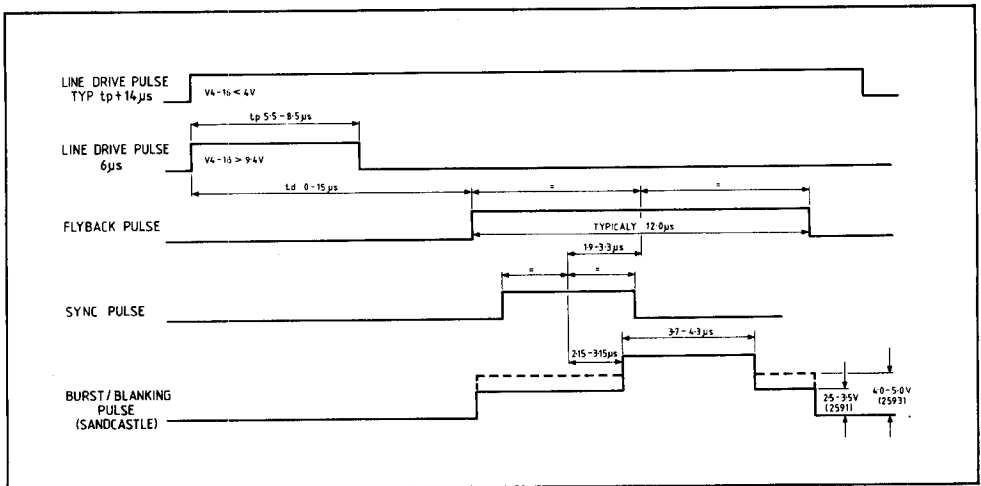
LINE DRIVE PULSE
TYP tp + 14μs

V4-16 < 4V

tp 5·5 - 8·5μs

LINE DRIVE PULSE
6μs

V4-16 > 9·4V

td 0 - 15μs

=

=

FLYBACK PULSE

TYPICALY 12·0μs

1·9 - 3·3μs

=

=

SYNC PULSE

3·7 - 4·3μs

2·15 - 3·15μs

BURST / BLANKING
PULSE
(SANDCASTLE)

2·5 - 3·5V
(2591)

4·0 - 5·0V
(2593)